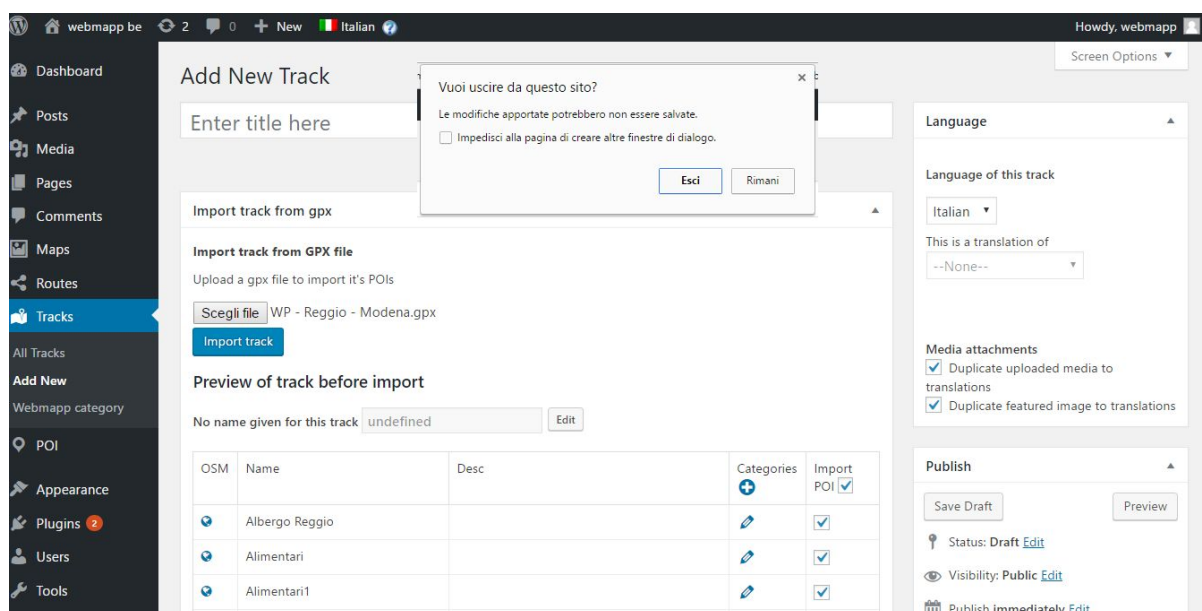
webmapp be 2 0 New Italian

Howdy, webmapp

Screen Options ▼

Dashboard

Posts

Media

Pages

Comments

Maps

Routes

Tracks

All Tracks

Add New

Webmapp category

POI

Appearance

Plugins 2

Users

Tools

Add New Track

Enter title here

Vuoi uscire da questo sito?

Le modifiche apportate potrebbero non essere salvate.

Impedisci alla pagina di creare altre finestre di dialogo.

Esci

Rimani

Import track from gpx

Import track from GPX file

Upload a gpx file to import it's POIs

Scegli file WP - Reggio - Modena.gpx

Import track

Preview of track before import

No name given for this track undefined Edit

| OSM | Name | Desc | Categories | Import POI |
|---|---|---|---|---|
| | Albergo Reggio | | | |
| | Alimentari | | | |
| | Alimentari1 | | | |

Language

Language of this track

Italian ▼

This is a translation of

--None--

Media attachments

Duplicate uploaded media to translations

Duplicate featured image to translations

Publish

Save Draft

Preview

Status: Draft Edit

Visibility: Public Edit

Publish immediately Edit